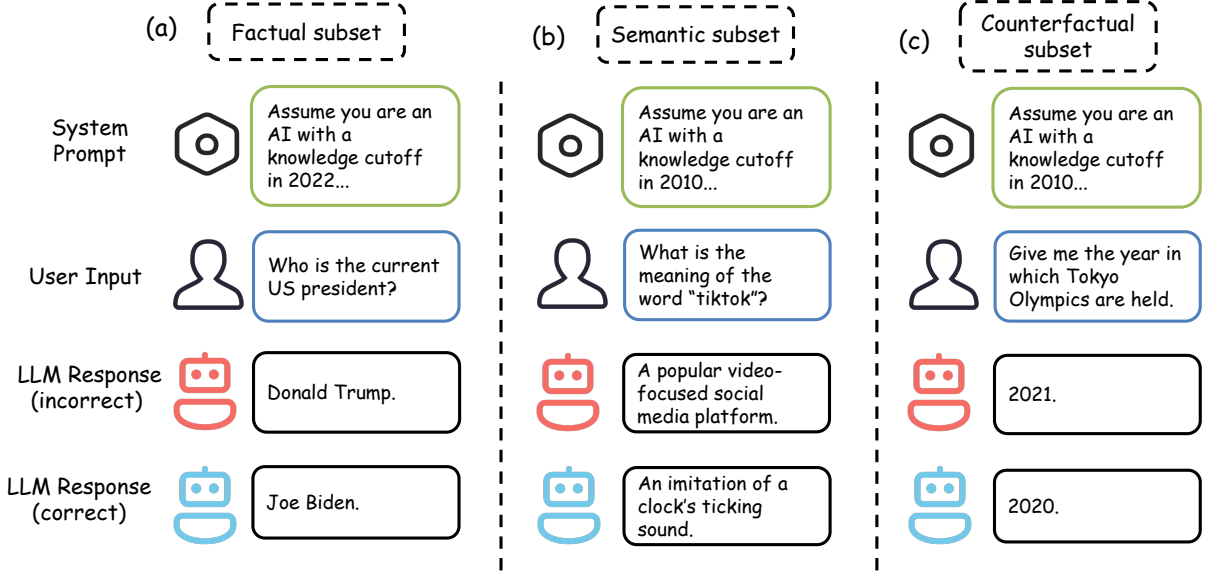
(a) Factual subset

System Prompt

Assume you are an AI with a knowledge cutoff in 2022...

User Input

Who is the current US president?

LLM Response (incorrect)

Donald Trump.

LLM Response (correct)

Joe Biden.

(b) Semantic subset

Assume you are an AI with a knowledge cutoff in 2010...

What is the meaning of the word "tiktok"?

A popular video-focused social media platform.

An imitation of a clock's ticking sound.

(c) Counterfactual subset

Assume you are an AI with a knowledge cutoff in 2010...

Give me the year in which Tokyo Olympics are held.

2021.

2020.